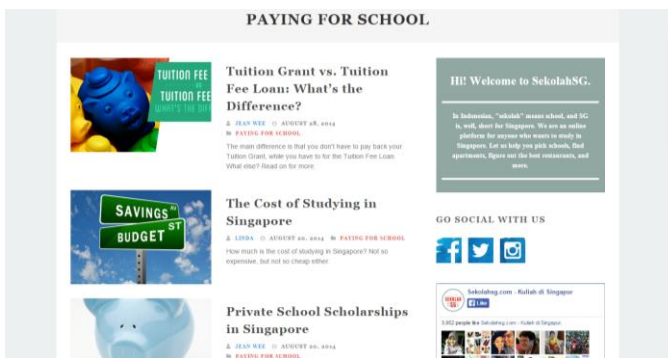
PAYING FOR SCHOOL

TUITION FEE
TUITION FEE
WHAT'S THE DIFF

Tuition Grant vs. Tuition Fee Loan: What's the Difference?

JEAN WEE AUGUST 28, 2014
PAYING FOR SCHOOL

The main difference is that you don't have to pay back your Tuition Grant, while you have to for the Tuition Fee Loan. What else? Read on for more.

SAVINGS
BUDGET ST

The Cost of Studying in Singapore

LINDA AUGUST 20, 2014 PAYING FOR SCHOOL

How much is the cost of studying in Singapore? Not so expensive, but not so cheap either.

Private School Scholarships in Singapore

JEAN WEE AUGUST 20, 2014
PAYING FOR SCHOOL

Hi! Welcome to SekolahSG.

In Indonesian, "sekolah" means school, and SG is, well, short for Singapore. We are an online platform for anyone who wants to study in Singapore. Let us help you pick schools, find apartments, figure out the best restaurants, and more.

GO SOCIAL WITH US

Sekolahsg.com - Kuliah di Singapur
Like

3,052 people like Sekolahsg.com - Kuliah di Singapur.